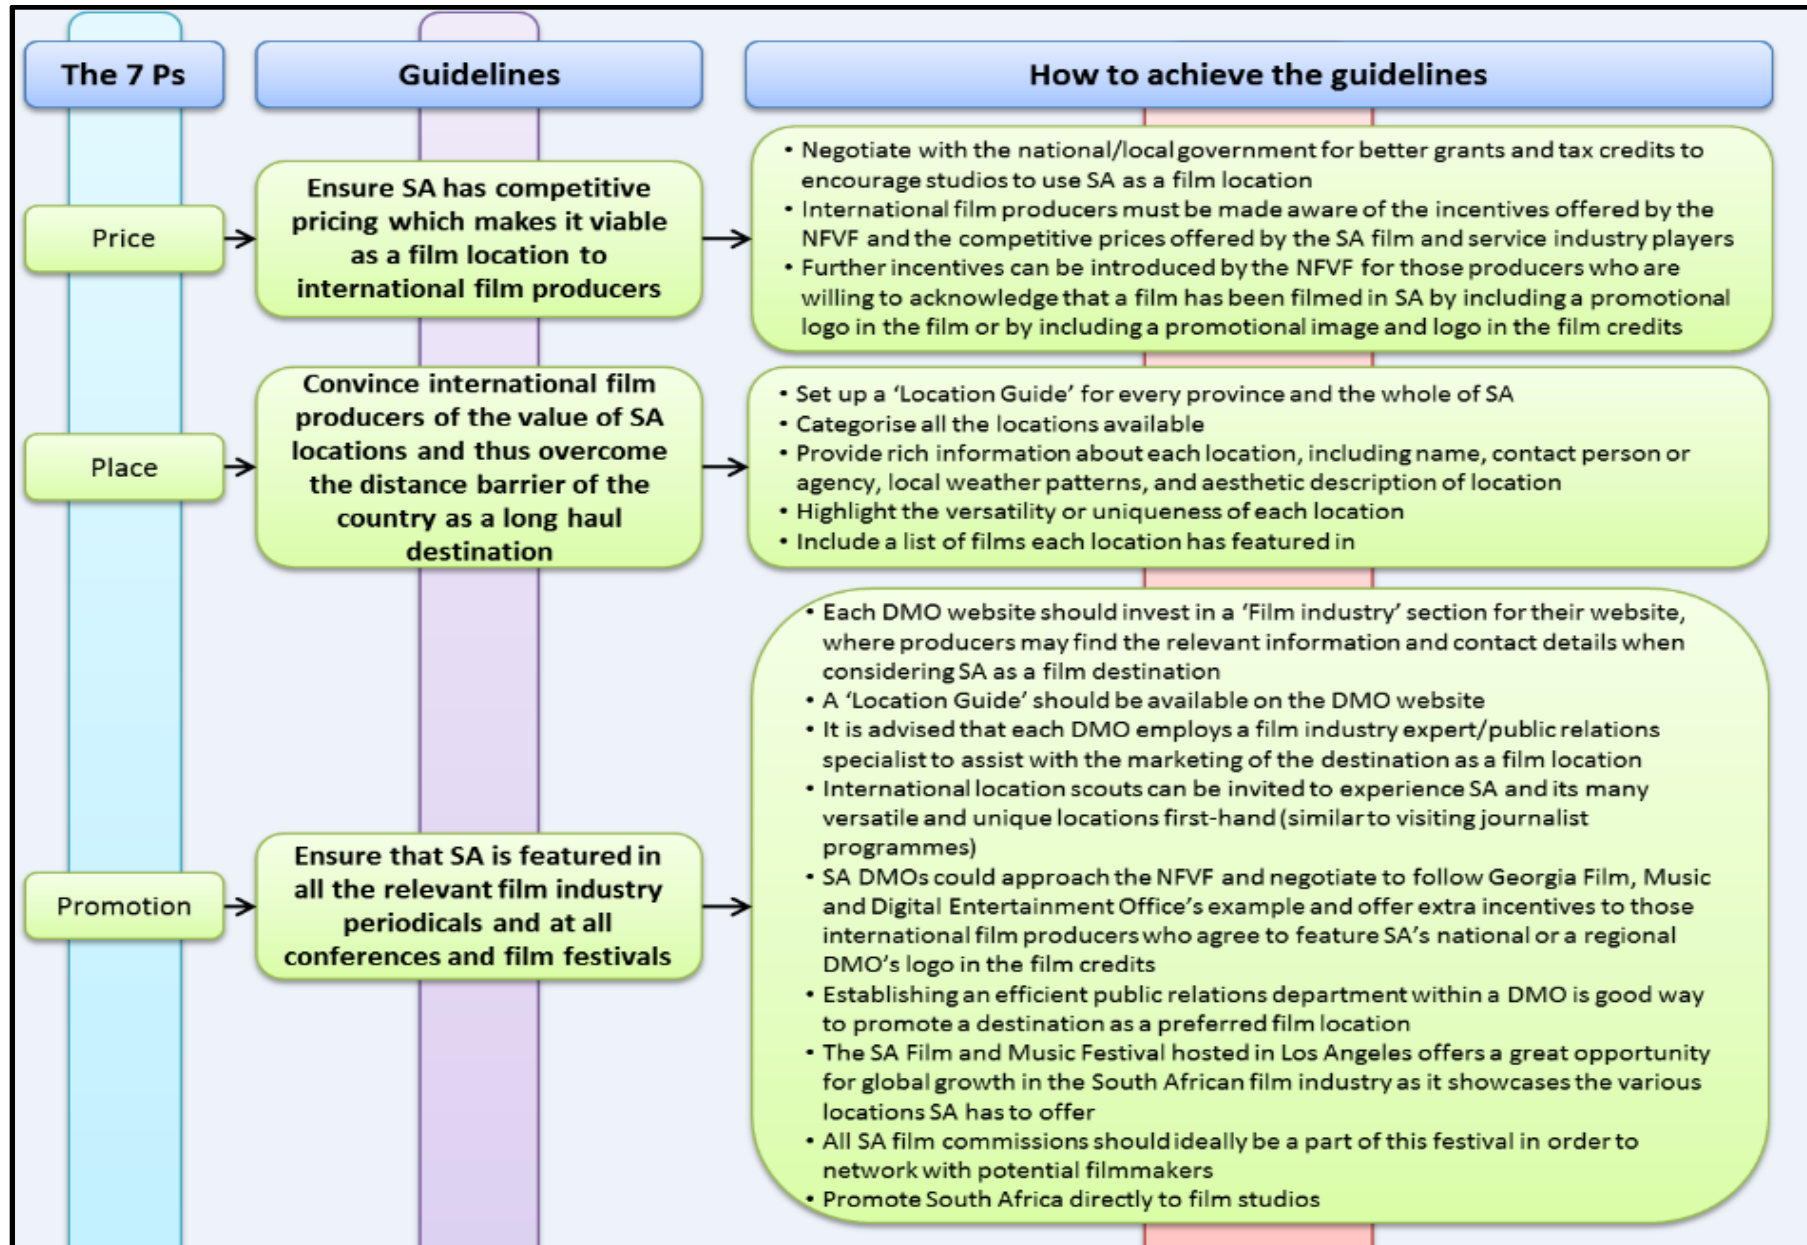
The 7 Ps

Guidelines

How to achieve the guidelines

Price

Ensure SA has competitive pricing which makes it viable as a film location to international film producers

• Negotiate with the national/local government for better grants and tax credits to encourage studios to use SA as a film location
• International film producers must be made aware of the incentives offered by the NFVF and the competitive prices offered by the SA film and service industry players
• Further incentives can be introduced by the NFVF for those producers who are willing to acknowledge that a film has been filmed in SA by including a promotional logo in the film or by including a promotional image and logo in the film credits

Place

Convince international film producers of the value of SA locations and thus overcome the distance barrier of the country as a long haul destination

• Set up a 'Location Guide' for every province and the whole of SA
• Categorise all the locations available
• Provide rich information about each location, including name, contact person or agency, local weather patterns, and aesthetic description of location
• Highlight the versatility or uniqueness of each location
• Include a list of films each location has featured in

Promotion

Ensure that SA is featured in all the relevant film industry periodicals and at all conferences and film festivals

• Each DMO website should invest in a 'Film industry' section for their website, where producers may find the relevant information and contact details when considering SA as a film destination
• A 'Location Guide' should be available on the DMO website
• It is advised that each DMO employs a film industry expert/public relations specialist to assist with the marketing of the destination as a film location
• International location scouts can be invited to experience SA and its many versatile and unique locations first-hand (similar to visiting journalist programmes)
• SA DMOs could approach the NFVF and negotiate to follow Georgia Film, Music and Digital Entertainment Office's example and offer extra incentives to those international film producers who agree to feature SA's national or a regional DMO's logo in the film credits
• Establishing an efficient public relations department within a DMO is good way to promote a destination as a preferred film location
• The SA Film and Music Festival hosted in Los Angeles offers a great opportunity for global growth in the South African film industry as it showcases the various locations SA has to offer
• All SA film commissions should ideally be a part of this festival in order to network with potential filmmakers
• Promote South Africa directly to film studios